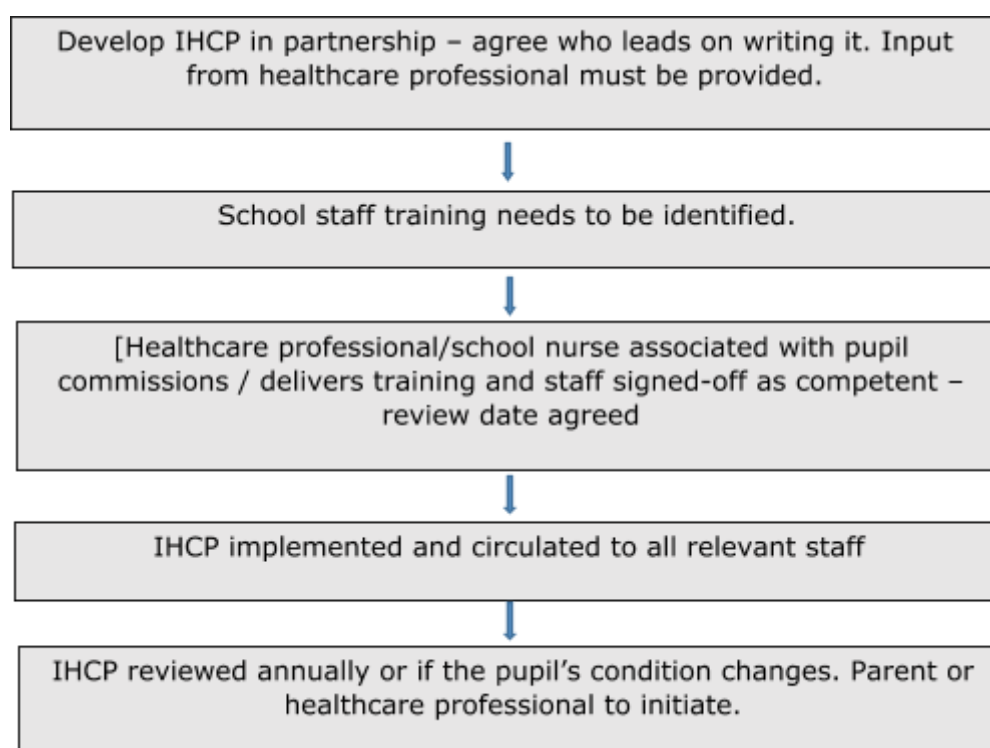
Develop IHCP in partnership – agree who leads on writing it. Input from healthcare professional must be provided.

School staff training needs to be identified.

[Healthcare professional/school nurse associated with pupil commissions / delivers training and staff signed-off as competent – review date agreed

IHCP implemented and circulated to all relevant staff

IHCP reviewed annually or if the pupil's condition changes. Parent or healthcare professional to initiate.